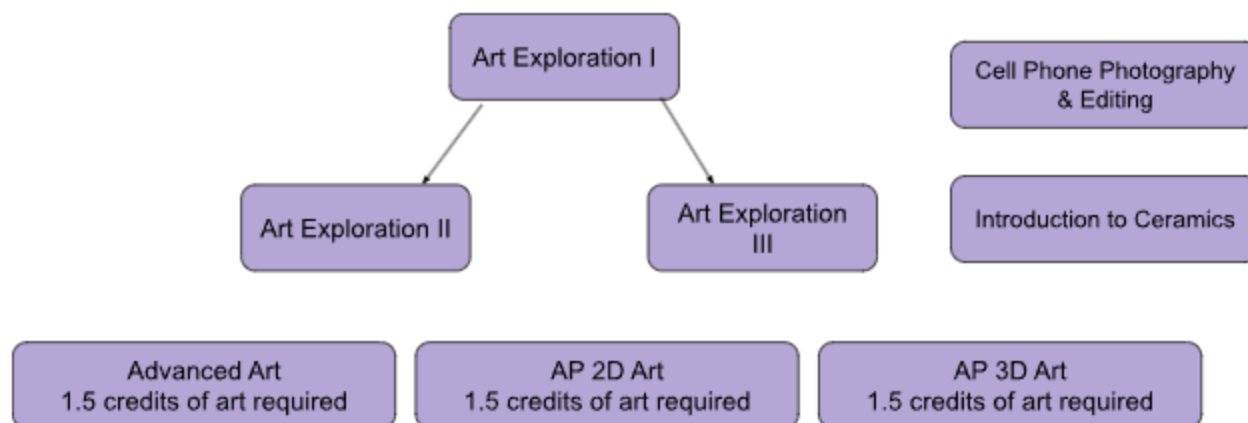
Art Exploration I

Cell Phone Photography & Editing

Art Exploration II

Art Exploration III

Introduction to Ceramics

Advanced Art
1.5 credits of art required

AP 2D Art
1.5 credits of art required

AP 3D Art
1.5 credits of art required